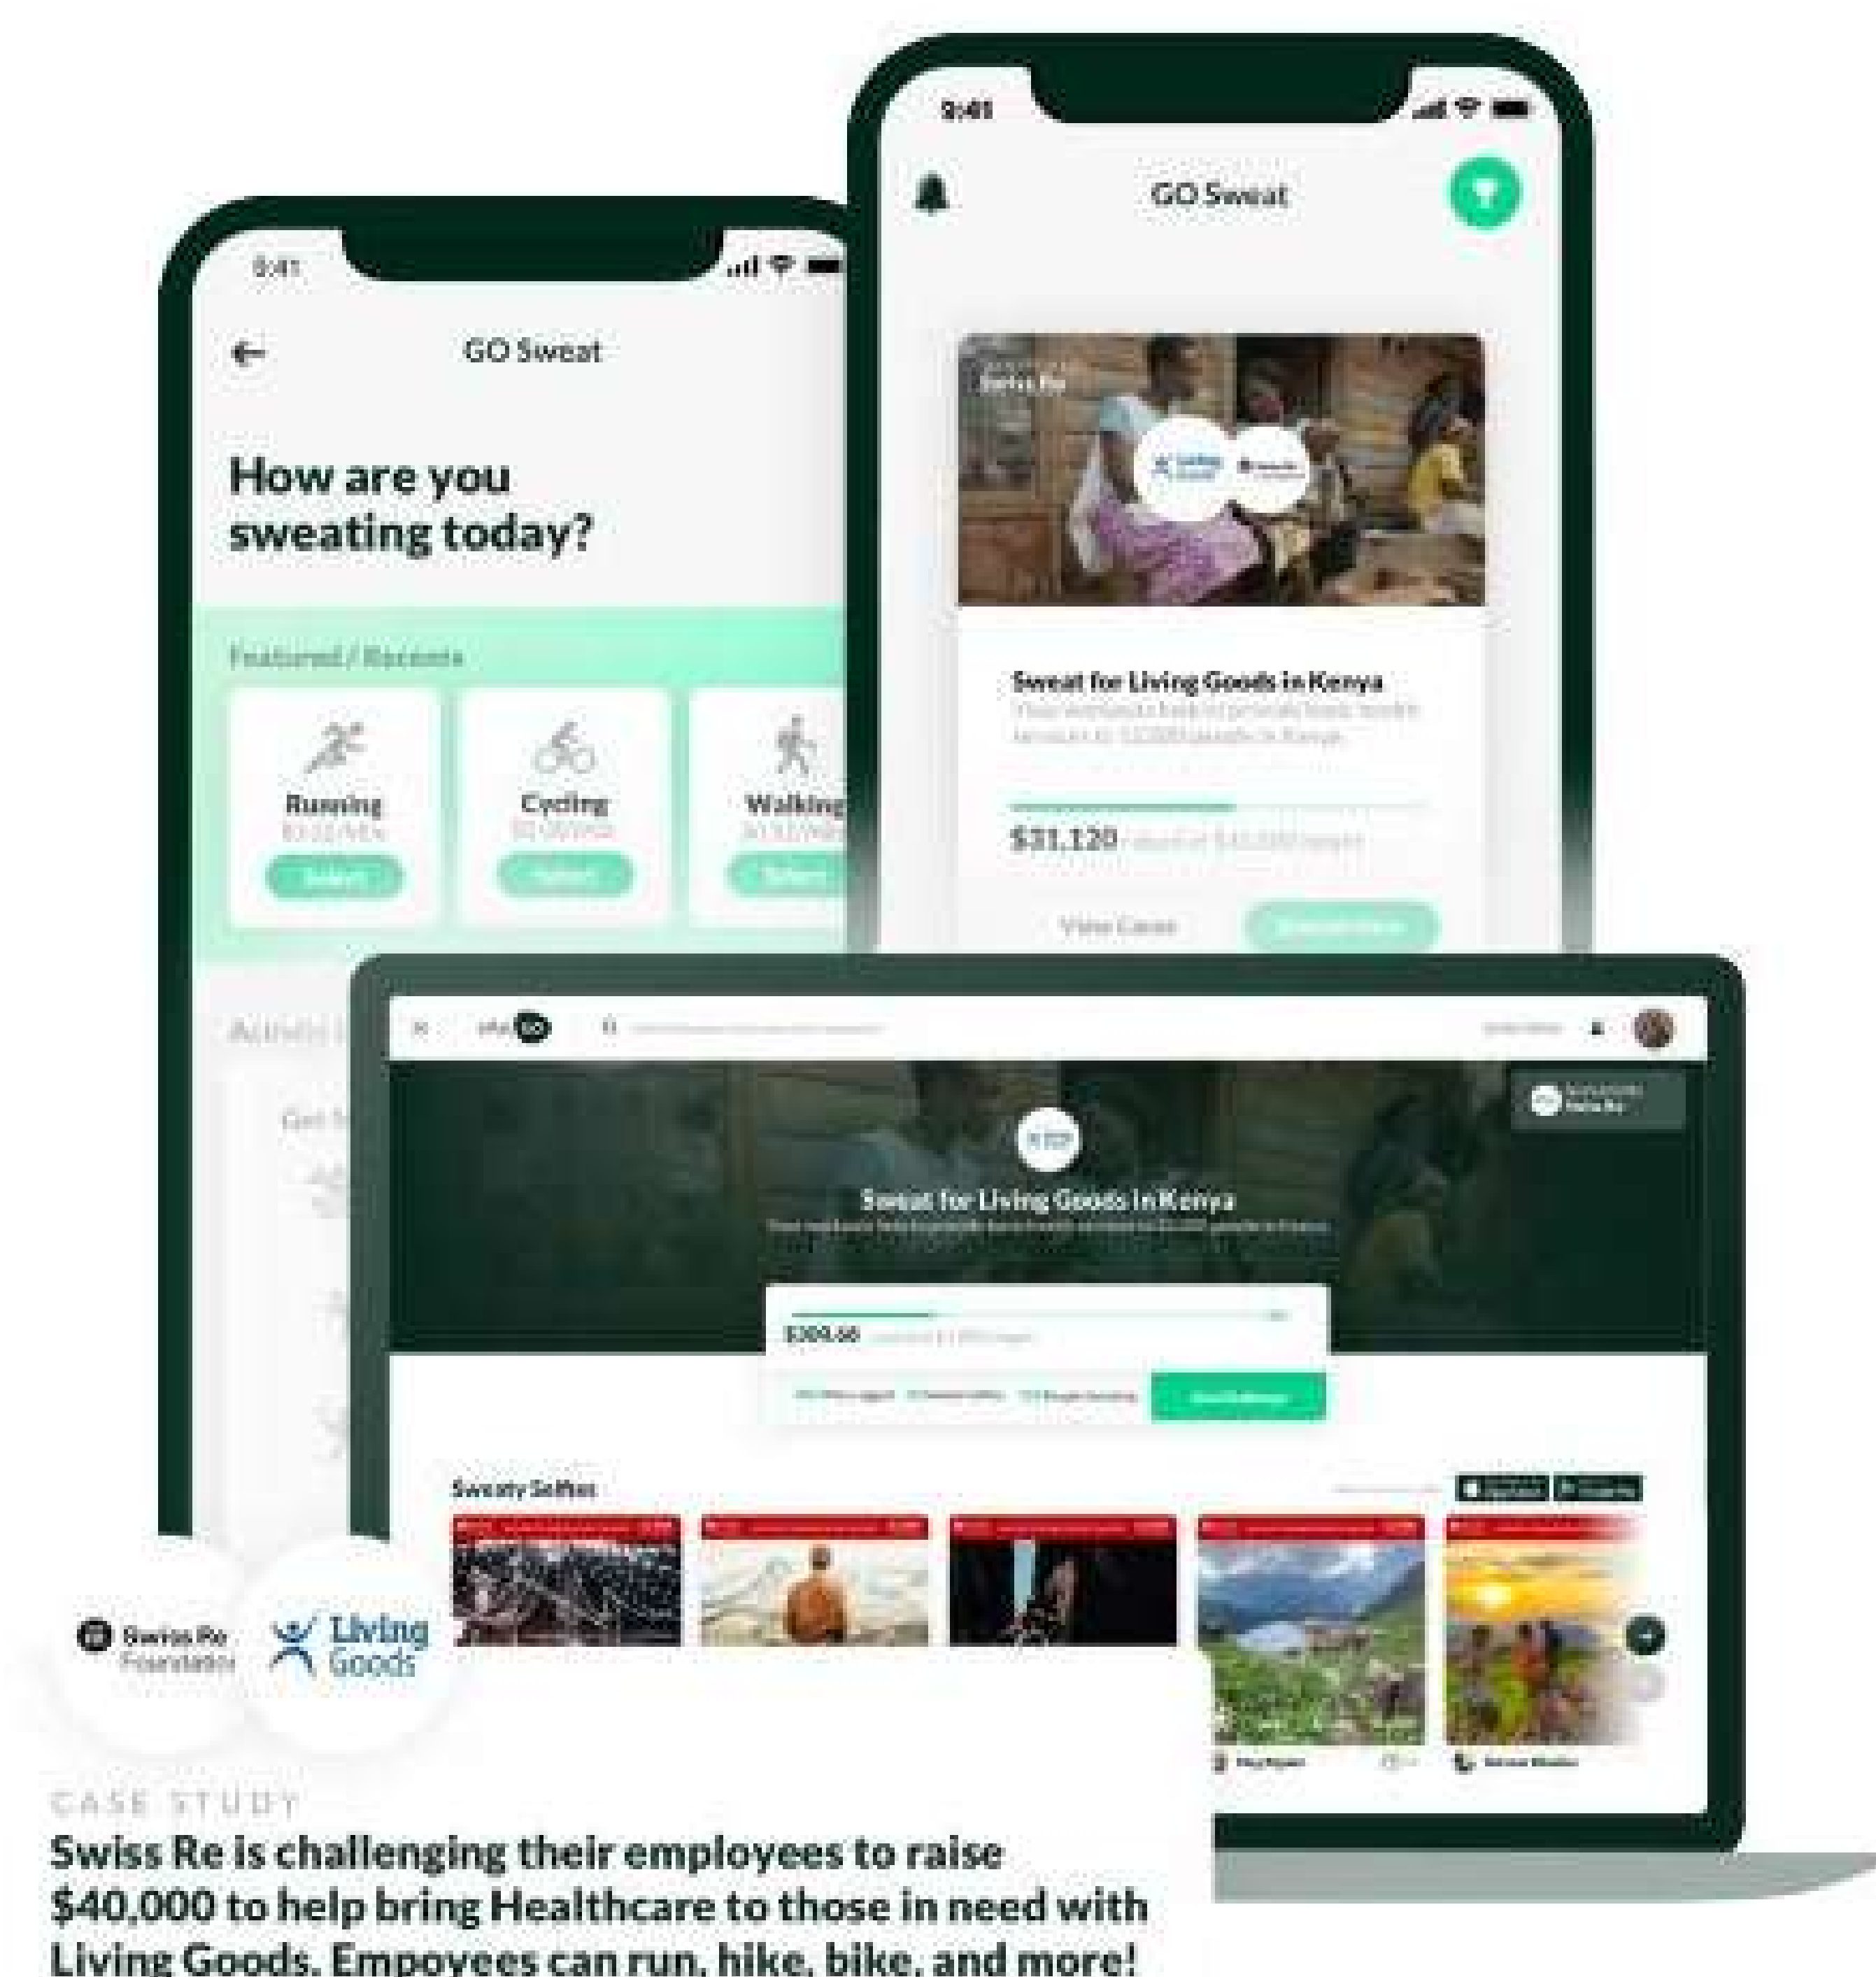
9:41

GO Sweat

Swiss Re

Sweat for Living Goods in Kenya
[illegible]

$31,120 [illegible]

View Cause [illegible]

9:41

GO Sweat

How are you sweating today?

Featured / Recents

Running
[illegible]
Select

Cycling
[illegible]
Select

Walking
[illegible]
Select

Activit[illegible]

Get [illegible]

Sweat for Living Goods in Kenya
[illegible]

$309.66 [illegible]

Sweaty Selfies

Swiss Re Foundation

Living Goods

CASE STUDY

Swiss Re is challenging their employees to raise $40,000 to help bring Healthcare to those in need with Living Goods. Empoyees can run, hike, bike, and more!